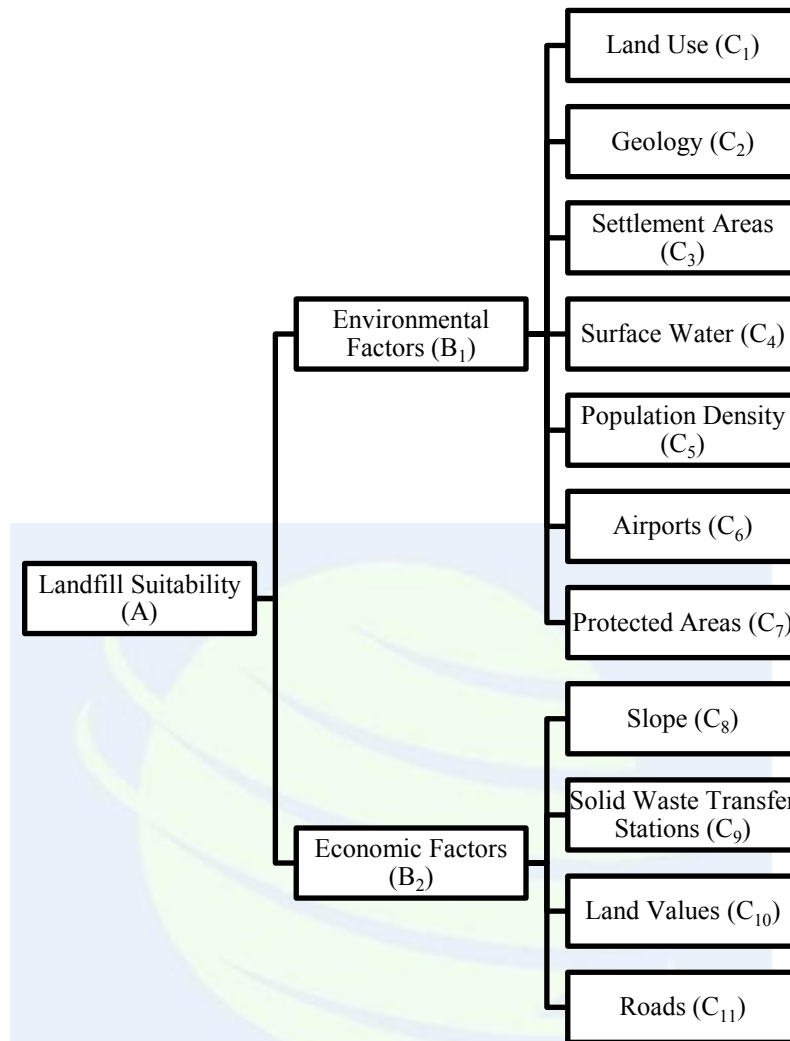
Landfill Suitability (A)

Environmental Factors ($B_1$)

Land Use ($C_1$)

Geology ($C_2$)

Settlement Areas ($C_3$)

Surface Water ($C_4$)

Population Density ($C_5$)

Airports ($C_6$)

Protected Areas ($C_7$)

Economic Factors ($B_2$)

Slope ($C_8$)

Solid Waste Transfer Stations ($C_9$)

Land Values ($C_{10}$)

Roads ($C_{11}$)